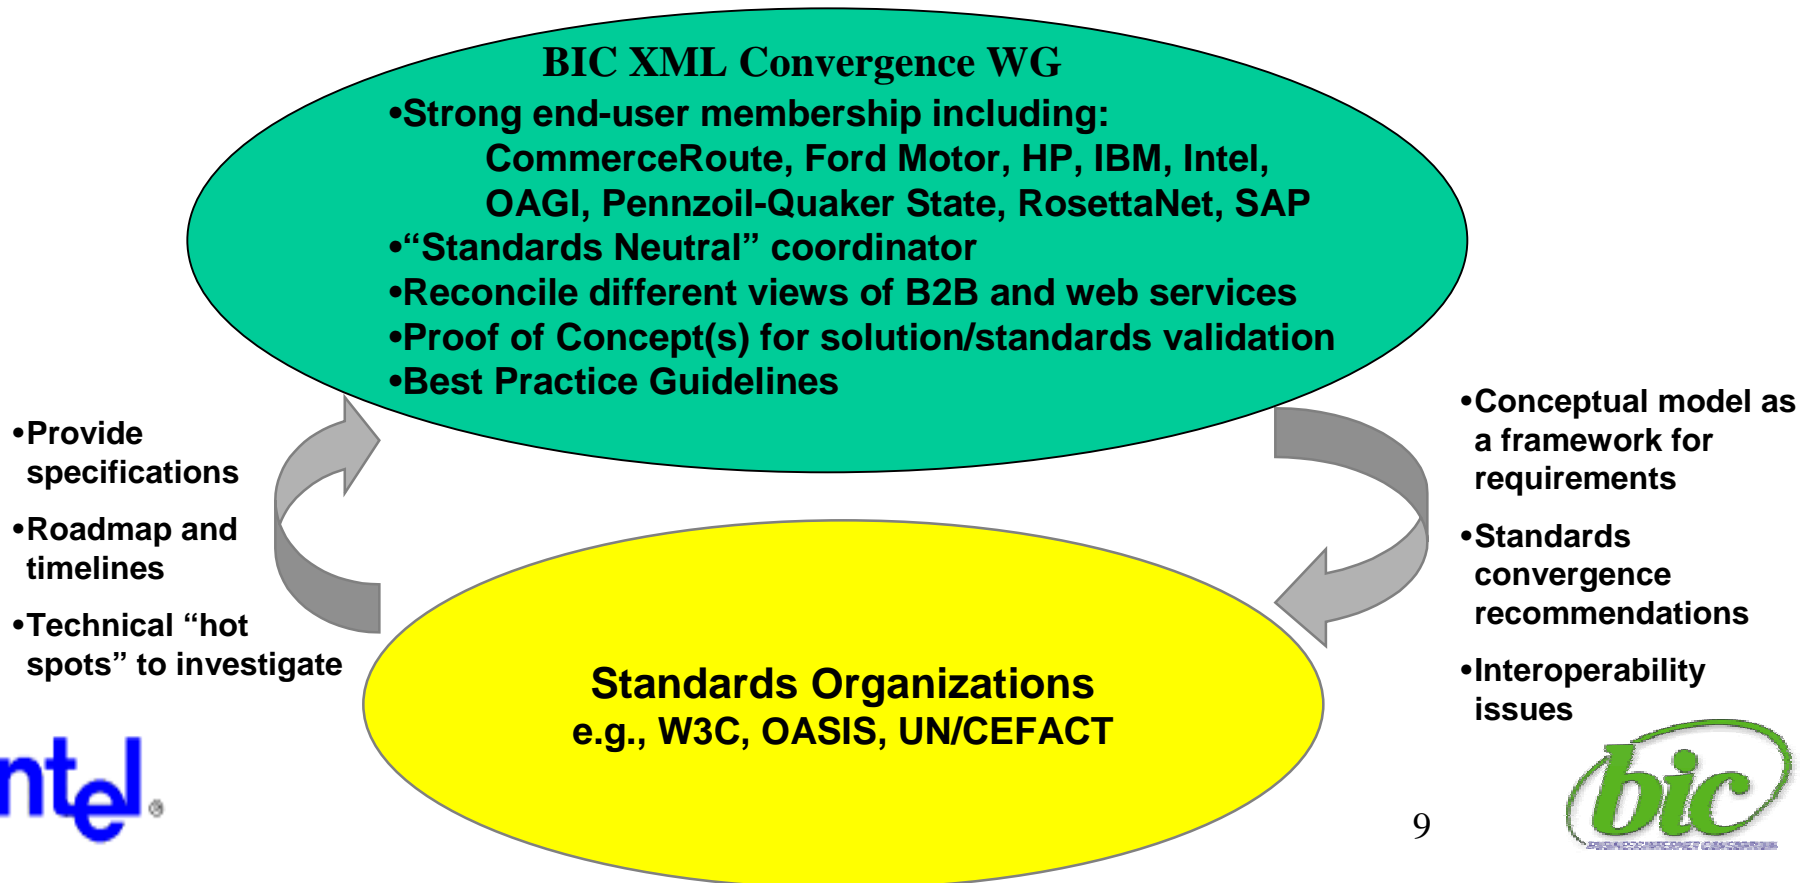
BIC XML Convergence WG

•Strong end-user membership including:
CommerceRoute, Ford Motor, HP, IBM, Intel, OAGI, Pennzoil-Quaker State, RosettaNet, SAP
•"Standards Neutral" coordinator
•Reconcile different views of B2B and web services
•Proof of Concept(s) for solution/standards validation
•Best Practice Guidelines

•Provide specifications
•Roadmap and timelines
•Technical "hot spots" to investigate

•Conceptual model as a framework for requirements
•Standards convergence recommendations
•Interoperability issues

Standards Organizations
e.g., W3C, OASIS, UN/CEFACT

ntel.

9

bic
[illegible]